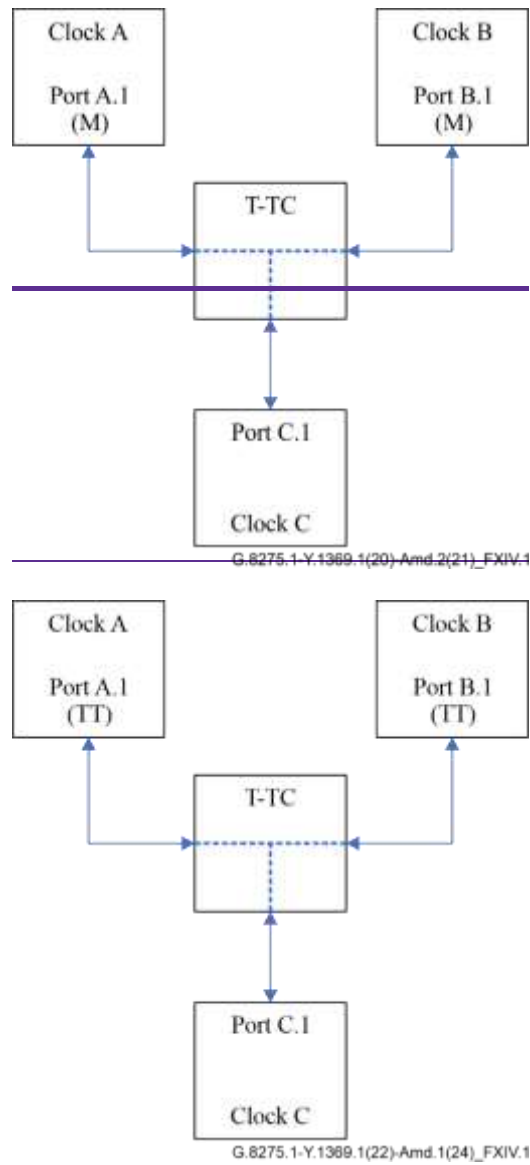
Clock A

Port A.1
(M)

Clock B

Port B.1
(M)

T-TC

Port C.1

Clock C

G.8275.1-Y.1369.1(20)-Amd.2(21)_FXIV.1

Clock A

Port A.1
(TT)

Clock B

Port B.1
(TT)

T-TC

Port C.1

Clock C

G.8275.1-Y.1369.1(22)-Amd.1(24)_FXIV.1